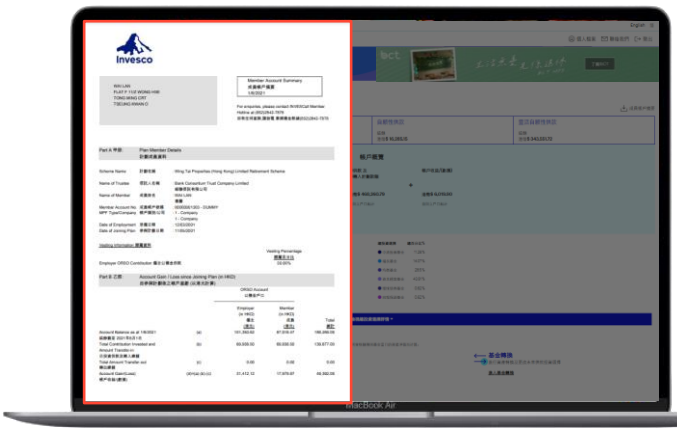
Invesco

WAI LAM
FLAT F 11/F WONG HIM
TONG WAN CRT
TSEUNG KWAN O

Member Account Summary
成員帳戶摘要

For enquiries, please contact INVESCO Member Hotline at (852)2842 7878

Part A 甲部 Plan Member Details 計劃成員資料

Scheme Name 計劃名稱 Hing Tai Properties (Hong Kong) Limited Retirement Scheme

Name of Trustee 受託人名稱 Bank Consortium Trust Company Limited

Name of Member 成員姓名 WAI LAM

Member Account No. 成員帳戶號碼 00000001-DUMMY

Date of Employment 受僱日期 12/03/2021

Date of Joining Plan 參加計劃日期 11/06/2021

Vesting Information 歸屬資料

Vesting Percentage
歸屬百分比
33.00%

Employer ORSO Contribution 僱主公積金供款

Part B 乙部 Account Gain / Loss since Joining Plan (in HKD)

ORSO Account
公積金戶口

Employee (in HKD) 僱主
Member (in HKD) 成員
Total 總額

Account Balance as at 1/6/2021
| (a) | 151,393.00 | 87,010.47 | 198,299.06 |

Total Contribution Invested and Amount Transferred
| (b) | 89,535.50 | 89,536.09 | 139,677.00 |

Total Amount Transfer out
| (c) | 0.00 | 0.00 | 0.00 |

Account Gain/(Loss) 戶口收益(虧損)
| (d)=(a)-(b)+(c) | 31,412.12 | 17,570.67 | 48,982.06 |

MacBook Air

English

bct

上次登入

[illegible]

戶口概覽

基金轉換